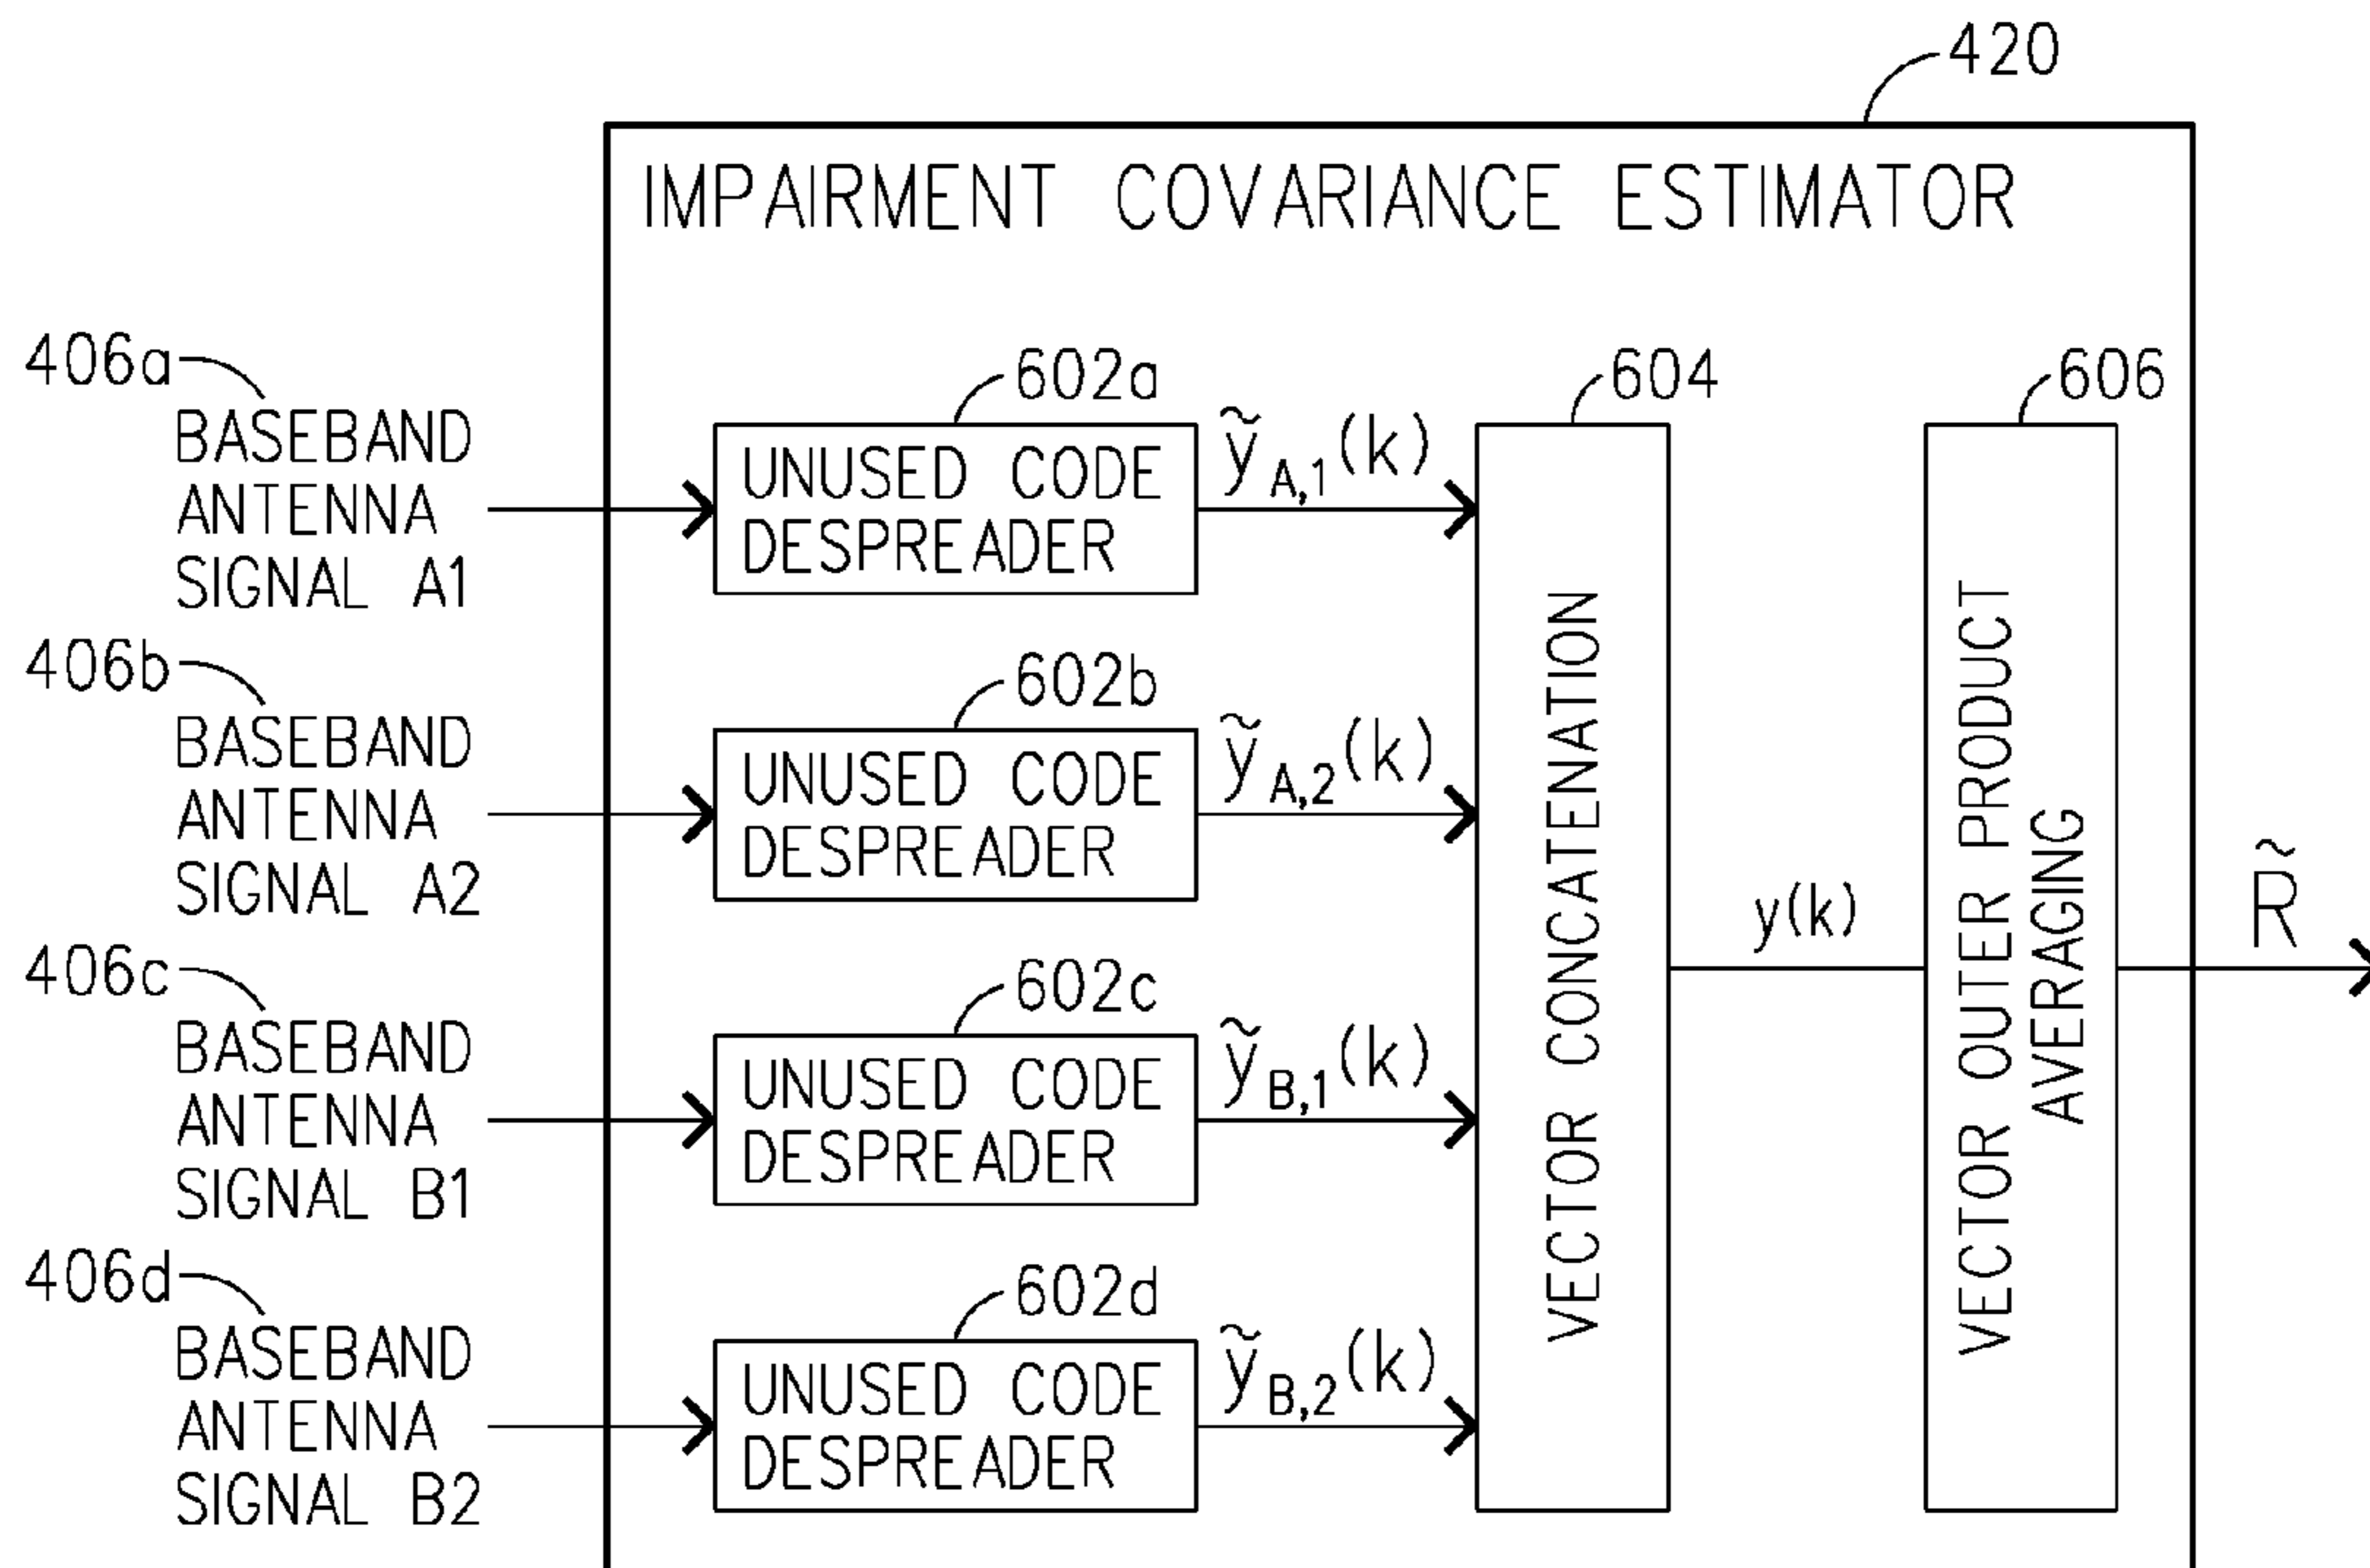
420

IMPAIRMENT COVARIANCE ESTIMATOR

406a
BASEBAND ANTENNA SIGNAL A1

602a
UNUSED CODE DESPREADER

$\tilde{y}_{A,1}(k)$

406b
BASEBAND ANTENNA SIGNAL A2

602b
UNUSED CODE DESPREADER

$\tilde{y}_{A,2}(k)$

406c
BASEBAND ANTENNA SIGNAL B1

602c
UNUSED CODE DESPREADER

$\tilde{y}_{B,1}(k)$

406d
BASEBAND ANTENNA SIGNAL B2

602d
UNUSED CODE DESPREADER

$\tilde{y}_{B,2}(k)$

604
VECTOR CONCATENATION

$y(k)$

606
VECTOR OUTER PRODUCT AVERAGING

$\tilde{R}$